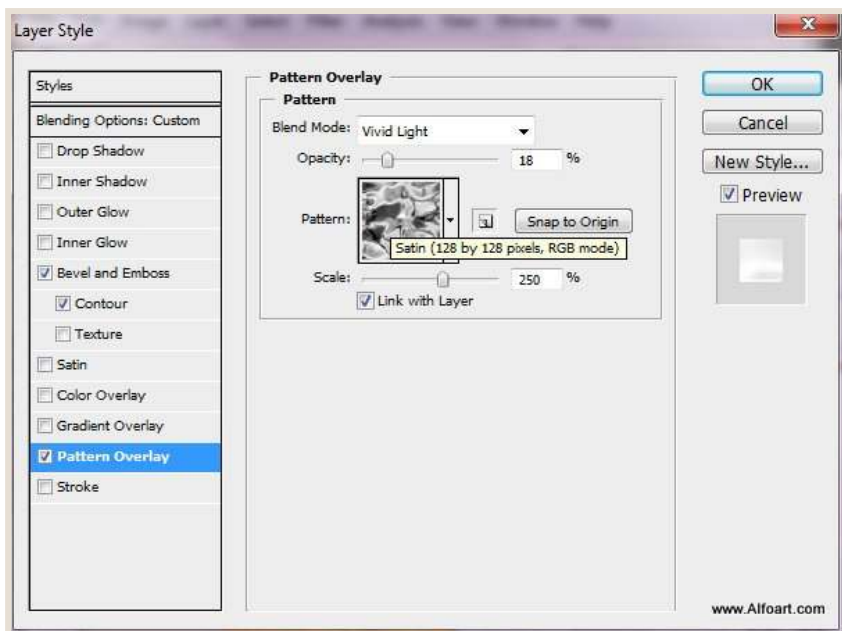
Layer Style

Styles
Blending Options: Custom
Drop Shadow
Inner Shadow
Outer Glow
Inner Glow
Bevel and Emboss
Contour
Texture
Satin
Color Overlay
Gradient Overlay
Pattern Overlay
Stroke

Pattern Overlay
Pattern
Blend Mode: Vivid Light
Opacity: 18 %
Pattern:
Snap to Origin
Satin (128 by 128 pixels, RGB mode)
Scale: 250 %
Link with Layer

OK
Cancel
New Style...
Preview

www.Alfoart.com